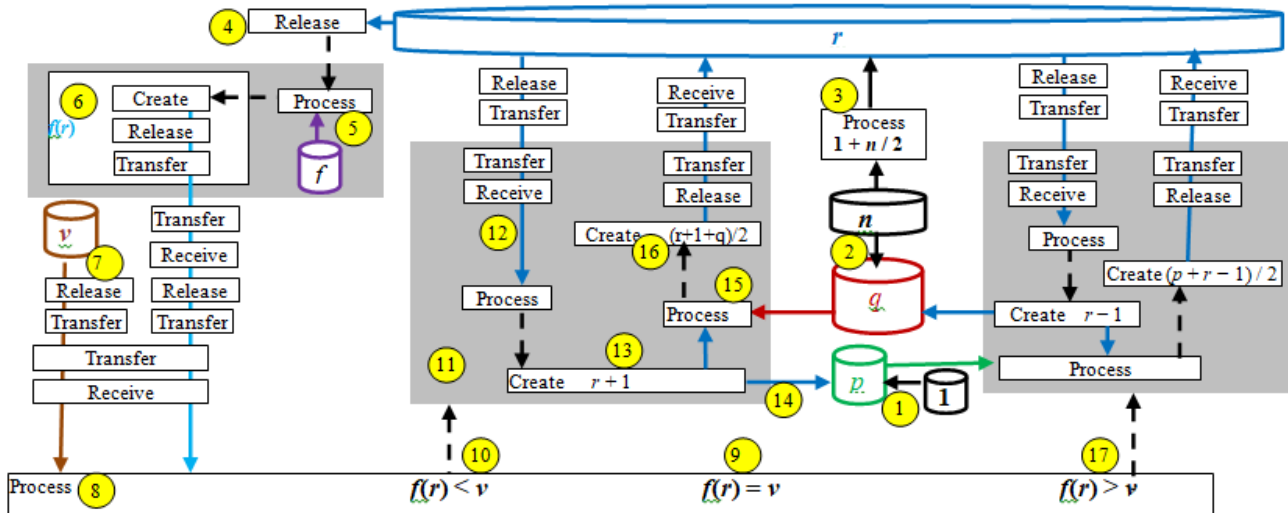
4 Release

r

6 Create
f(r) Release
Transfer

Process 5

f

v

7 Release
Transfer

Transfer

Receive

Transfer
Receive
Release
Transfer

Release
Transfer

Transfer
Receive

12

Process

11

Receive
Transfer

Transfer
Release

Create (r+1+q)/2 16

15 Process

13 Create $r + 1$

14

3 Process $1 + n / 2$

n

2

q

p

1

1

Release
Transfer

Transfer
Receive

Process

Create $r - 1$

Process

Receive
Transfer

Transfer
Release

Create $(p + r - 1) / 2$

Process 8

10 $f(r) < v$

9 $f(r) = v$

17 $f(r) > v$